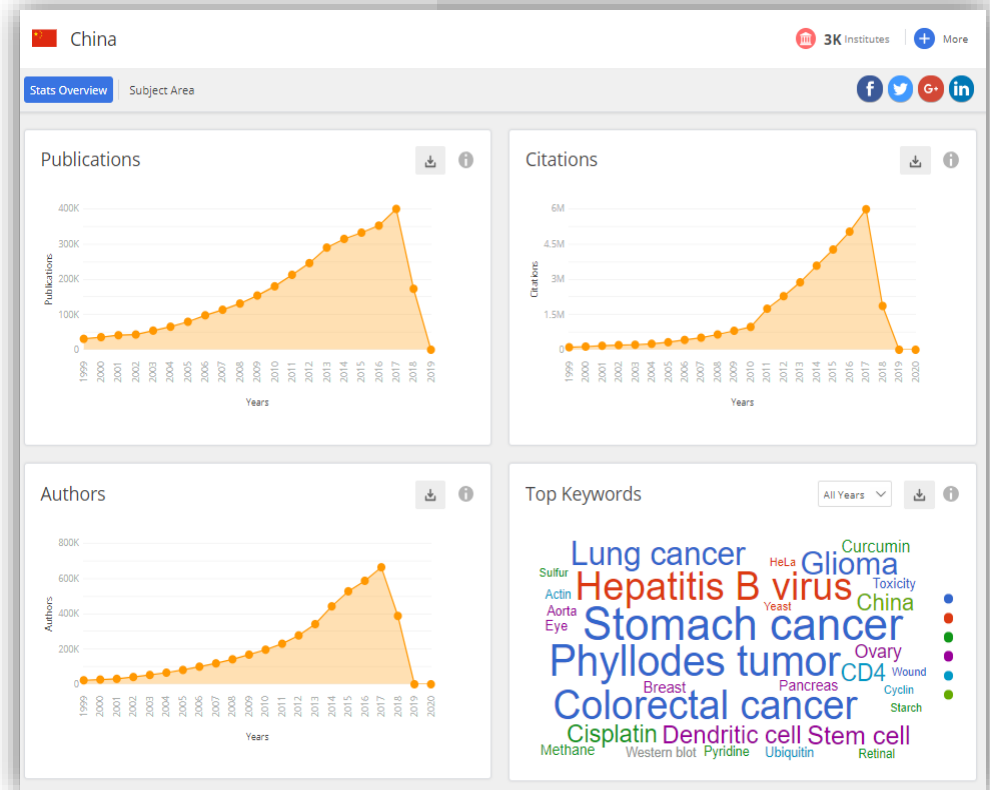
China

3K Institutes

More

Stats Overview

Subject Area

Publications

400K
300K
200K
100K
0

Publications

1999 2000 2001 2002 2003 2004 2005 2006 2007 2008 2009 2010 2011 2012 2013 2014 2015 2016 2017 2018 2019

Years

Citations

6M
4.5M
3M
1.5M
0

Citations

1999 2000 2001 2002 2003 2004 2005 2006 2007 2008 2009 2010 2011 2012 2013 2014 2015 2016 2017 2018 2019 2020

Years

Authors

800K
600K
400K
200K
0

Authors

1999 2000 2001 2002 2003 2004 2005 2006 2007 2008 2009 2010 2011 2012 2013 2014 2015 2016 2017 2018 2019 2020

Years

Top Keywords

All Years

Lung cancer HeLa Glioma Curcumin Sulfur Hepatitis B virus Toxicity Actin China Aorta Yeast Eye Stomach cancer Ovary Phyllodes tumor CD4 Wound Breast Pancreas Cyclin Colorectal cancer Starch Cisplatin Dendritic cell Stem cell Methane Western blot Pyridine Ubiquitin Retinal